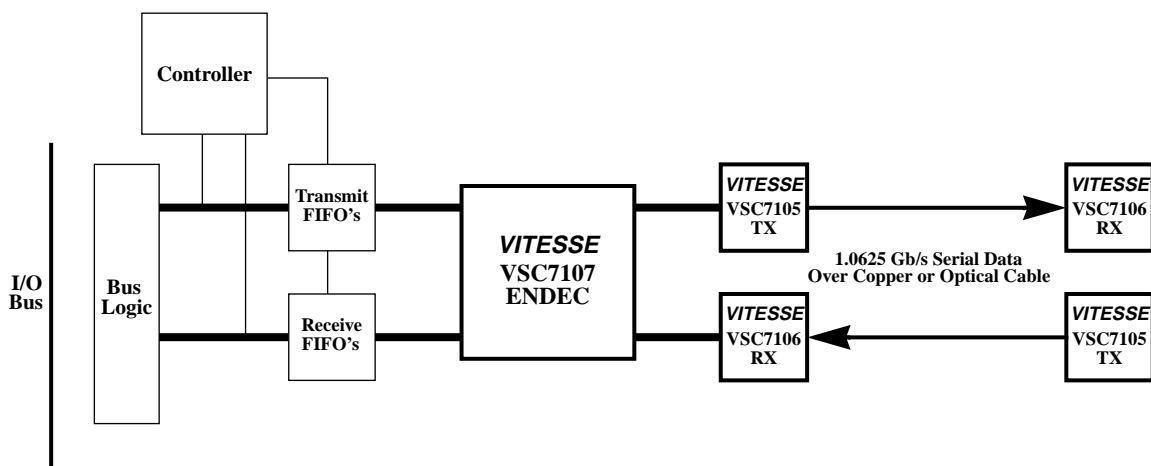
Controller

I/O Bus

Bus Logic

Transmit FIFO's

Receive FIFO's

VITESSE
VSC7107
ENDEC

VITESSE
VSC7105
TX

VITESSE
VSC7106
RX

1.0625 Gb/s Serial Data
Over Copper or Optical Cable

VITESSE
VSC7106
RX

VITESSE
VSC7105
TX